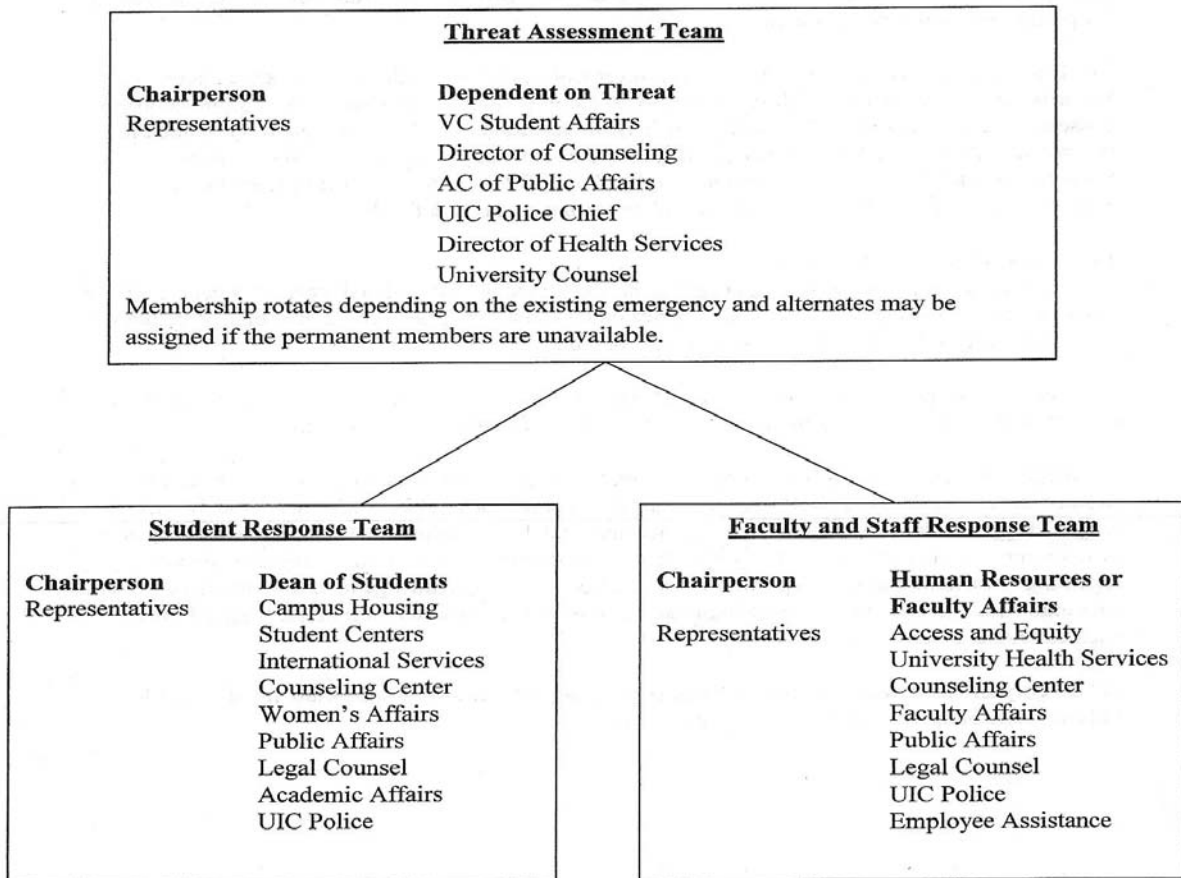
Threat Assessment Team

Chairperson Dependent on Threat
Representatives VC Student Affairs
Director of Counseling
AC of Public Affairs
UIC Police Chief
Director of Health Services
University Counsel

Membership rotates depending on the existing emergency and alternates may be assigned if the permanent members are unavailable.

Student Response Team

Chairperson Dean of Students
Representatives Campus Housing
Student Centers
International Services
Counseling Center
Women's Affairs
Public Affairs
Legal Counsel
Academic Affairs
UIC Police

Faculty and Staff Response Team

Chairperson Human Resources or Faculty Affairs
Representatives Access and Equity
University Health Services
Counseling Center
Faculty Affairs
Public Affairs
Legal Counsel
UIC Police
Employee Assistance